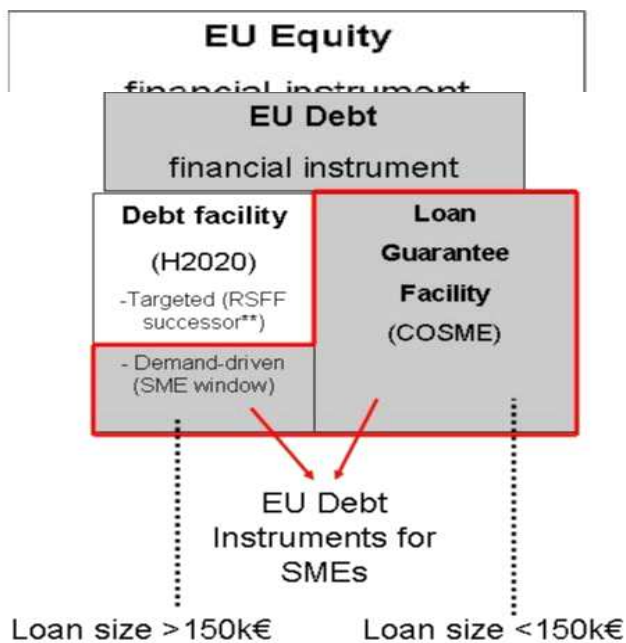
EU Equity

financial instrument

EU Debt

financial instrument

Debt facility

(H2020)

-Targeted (RSFF successor**)

- Demand-driven (SME window)

Loan Guarantee Facility

(COSME)

EU Debt Instruments for SMEs

Loan size >150k€

Loan size <150k€